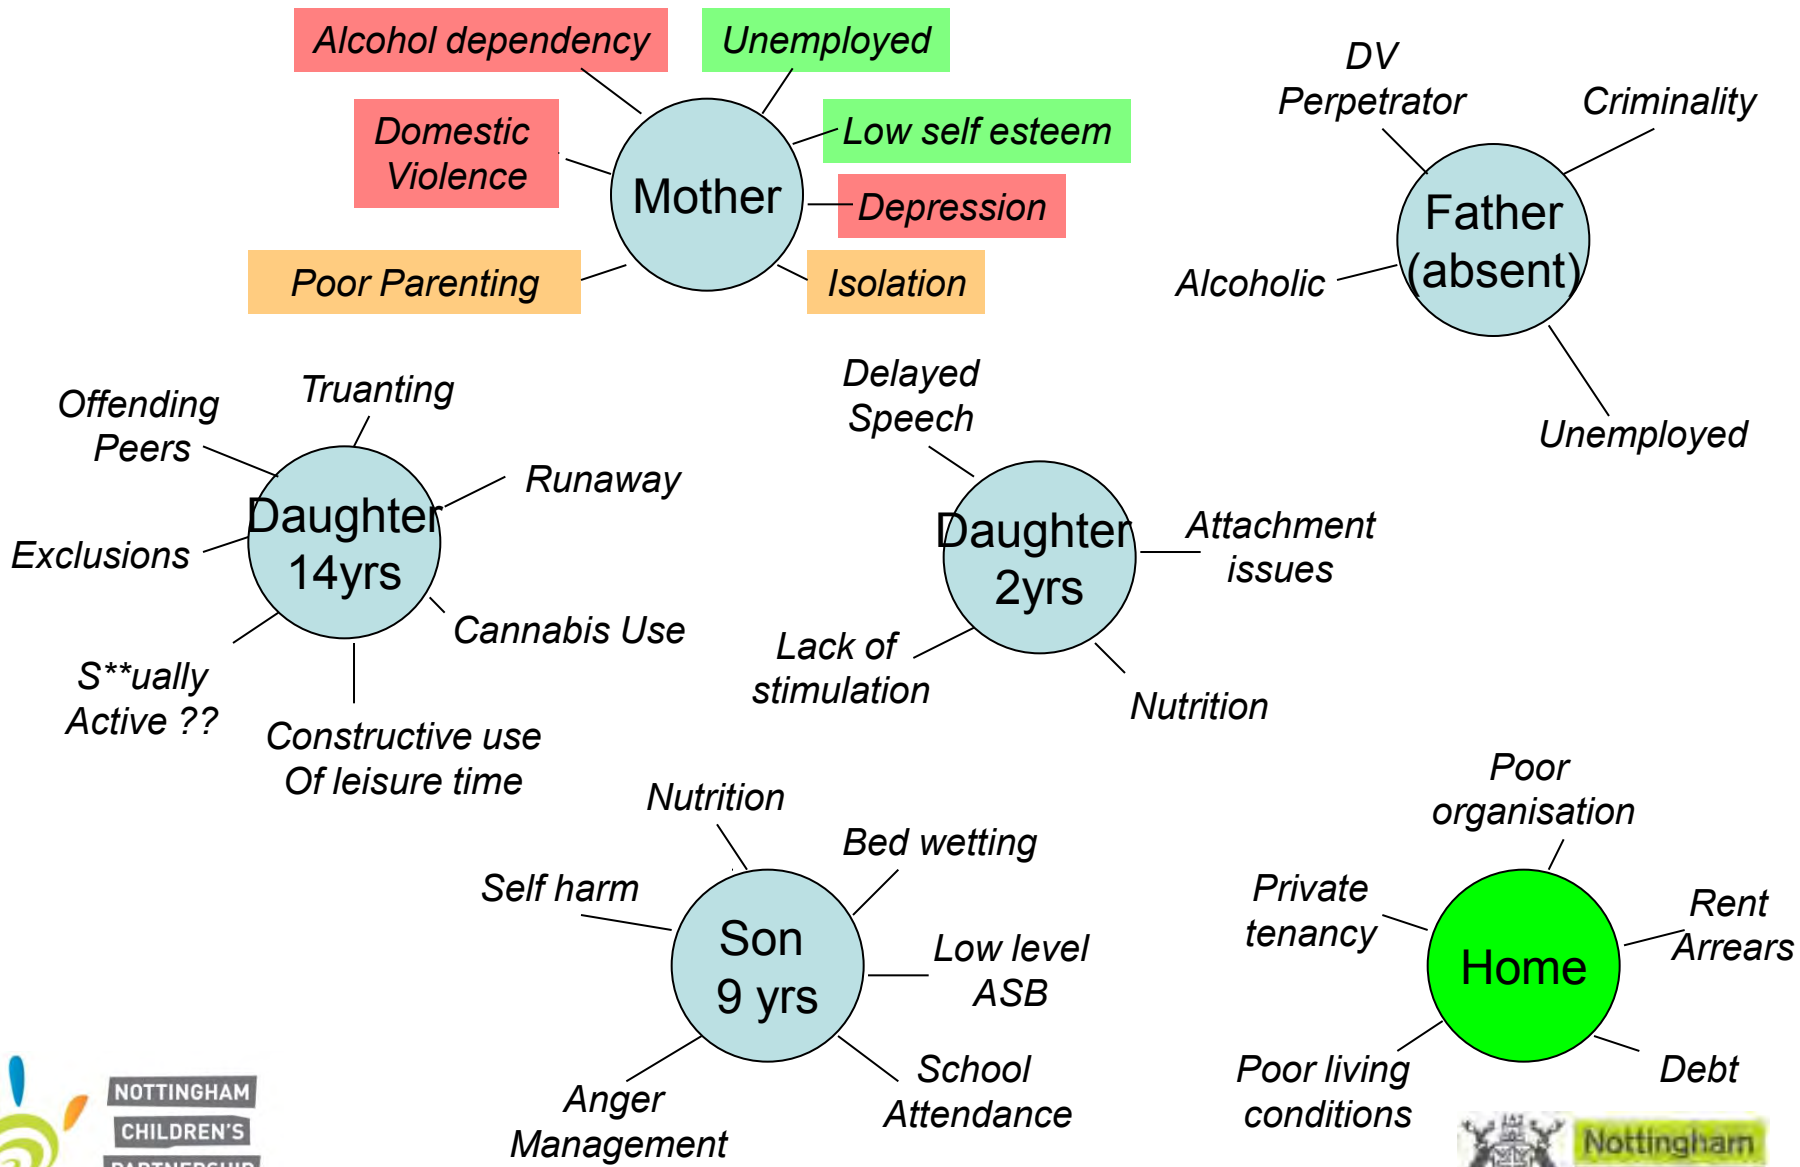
Alcohol dependency
Unemployed
Domestic Violence
Low self esteem
Mother
Depression
Poor Parenting
Isolation

DV Perpetrator
Criminality
Father (absent)
Alcoholic
Unemployed

Offending Peers
Truanting
Runaway
Daughter 14yrs
Exclusions
Cannabis Use
S**ually Active ??
Constructive use Of leisure time

Delayed Speech
Daughter 2yrs
Attachment issues
Lack of stimulation
Nutrition

Nutrition
Bed wetting
Self harm
Son 9 yrs
Low level ASB
School Attendance
Anger Management

Poor organisation
Private tenancy
Home
Rent Arrears
Poor living conditions
Debt

NOTTINGHAM CHILDREN'S PARTNERSHIP
Nottingham